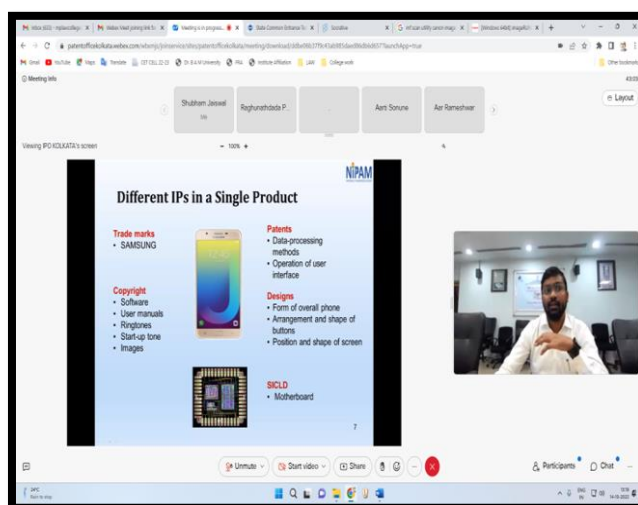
Meeting Info

Shubham Jaiswal
Me

Raghunathdada P...

Aarti Sonune

Aar Rameshwar

Layout

Viewing IPO KOLKATA's screen

100%

NIPAM

Different IPs in a Single Product

Trade marks
• SAMSUNG

Copyright
• Software
• User manuals
• Ringtones
• Start-up tone
• Images

Patents
• Data-processing methods
• Operation of user interface

Designs
• Form of overall phone
• Arrangement and shape of buttons
• Position and shape of screen

SICLD
• Motherboard

7

Unmute

Start video

Share

Participants

Chat

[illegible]